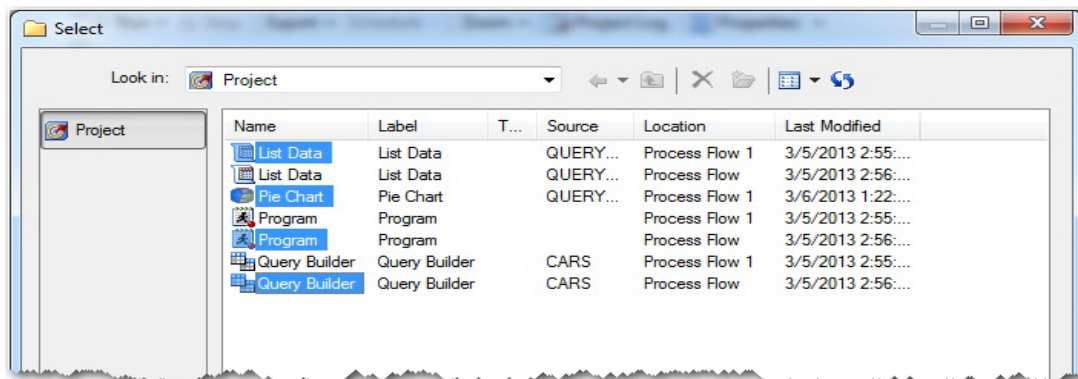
Select

Look in: Project

Project

| Name | Label | T... | Source | Location | Last Modified |
|---|---|---|---|---|---|
| List Data | List Data | | QUERY... | Process Flow 1 | 3/5/2013 2:55:... |
| List Data | List Data | | QUERY... | Process Flow | 3/5/2013 2:56:... |
| Pie Chart | Pie Chart | | QUERY... | Process Flow 1 | 3/6/2013 1:22:... |
| Program | Program | | | Process Flow 1 | 3/5/2013 2:55:... |
| Program | Program | | | Process Flow | 3/5/2013 2:56:... |
| Query Builder | Query Builder | | CARS | Process Flow 1 | 3/5/2013 2:55:... |
| Query Builder | Query Builder | | CARS | Process Flow | 3/5/2013 2:56:... |